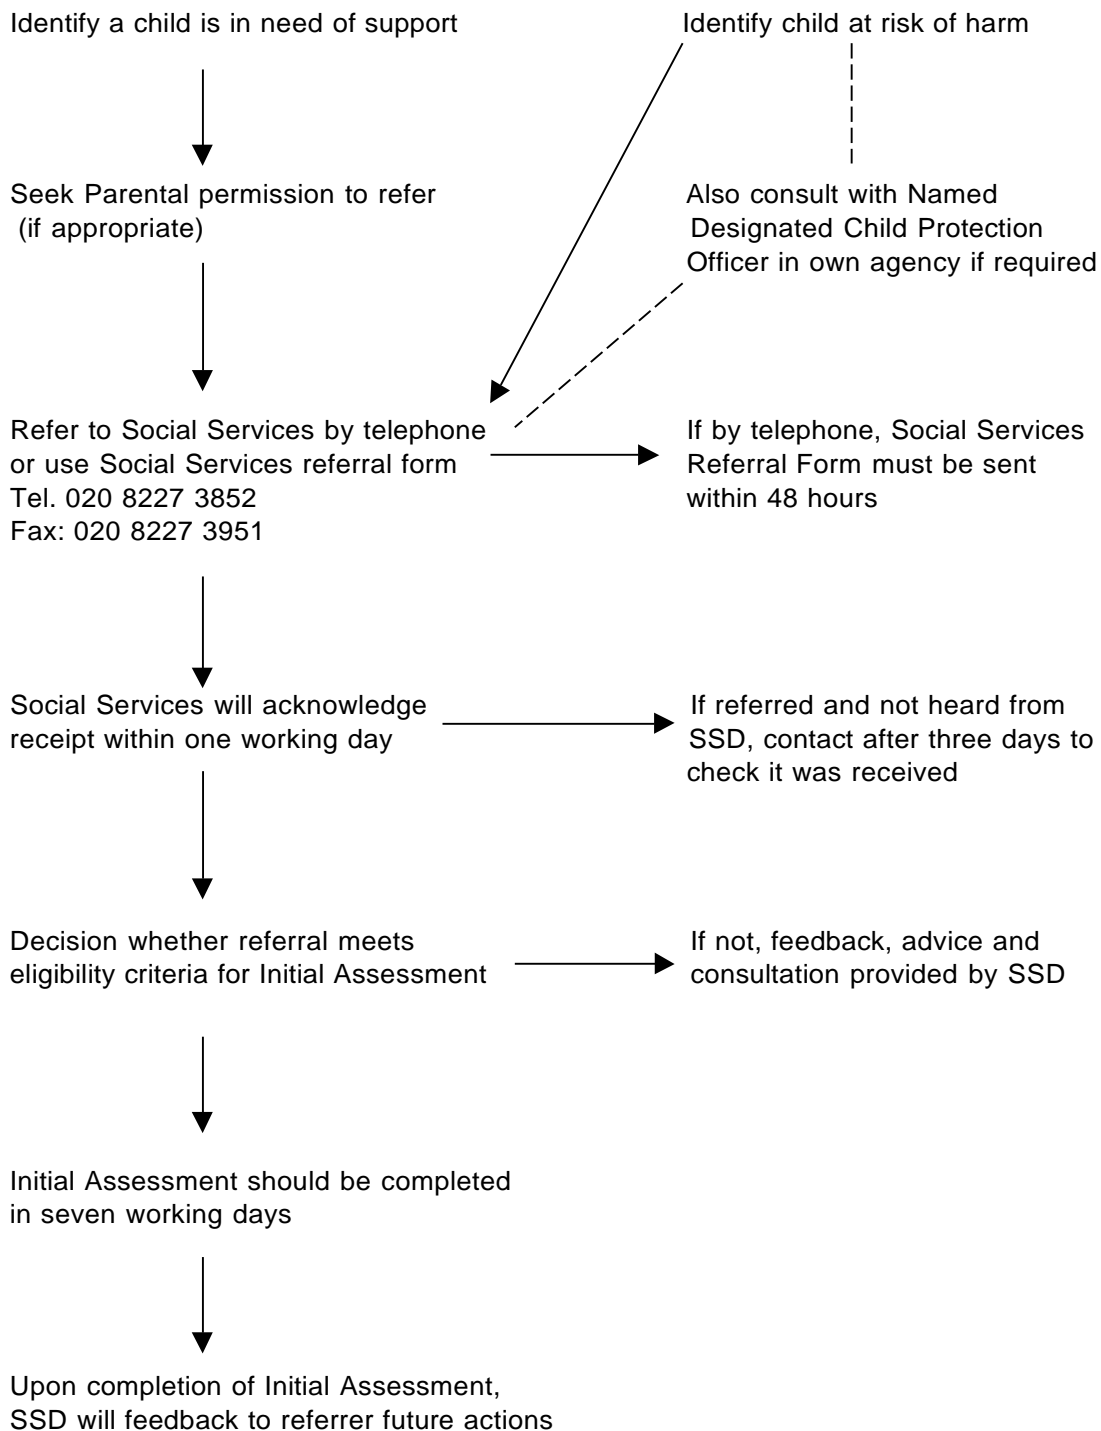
Identify a child is in need of support

Identify child at risk of harm

Seek Parental permission to refer (if appropriate)

Also consult with Named Designated Child Protection Officer in own agency if required

Refer to Social Services by telephone or use Social Services referral form
Tel. 020 8227 3852
Fax: 020 8227 3951

If by telephone, Social Services Referral Form must be sent within 48 hours

Social Services will acknowledge receipt within one working day

If referred and not heard from SSD, contact after three days to check it was received

Decision whether referral meets eligibility criteria for Initial Assessment

If not, feedback, advice and consultation provided by SSD

Initial Assessment should be completed in seven working days

Upon completion of Initial Assessment, SSD will feedback to referrer future actions